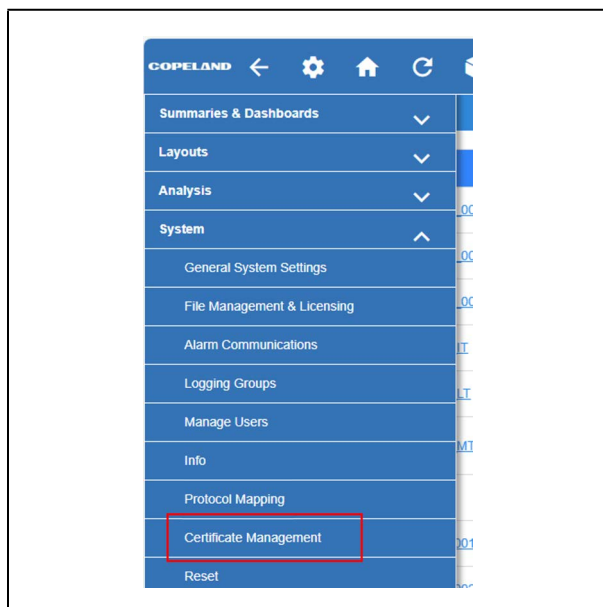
COPELAND

Summaries & Dashboards

Layouts

Analysis

System

General System Settings

File Management & Licensing

Alarm Communications

Logging Groups

Manage Users

Info

Protocol Mapping

Certificate Management

Reset